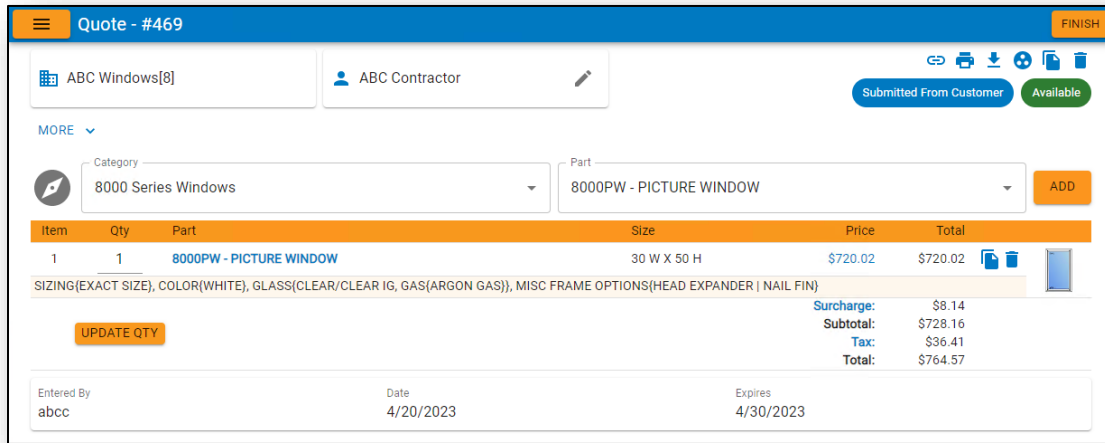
Quote - #469

FINISH

ABC Windows[8]

ABC Contractor

Submitted From Customer

Available

MORE

Category
8000 Series Windows

Part
8000PW - PICTURE WINDOW

ADD

| Item | Qty | Part | Size | Price | Total |
|---|---|---|---|---|---|
| 1 | 1 | 8000PW - PICTURE WINDOW | 30 W X 50 H | $720.02 | $720.02 |

SIZING{EXACT SIZE}, COLOR{WHITE}, GLASS{CLEAR/CLEAR IG, GAS{ARGON GAS}}, MISC FRAME OPTIONS{HEAD EXPANDER | NAIL FIN}

UPDATE QTY

Surcharge: $8.14
Subtotal: $728.16
Tax: $36.41
Total: $764.57

Entered By
abcc

Date
4/20/2023

Expires
4/30/2023